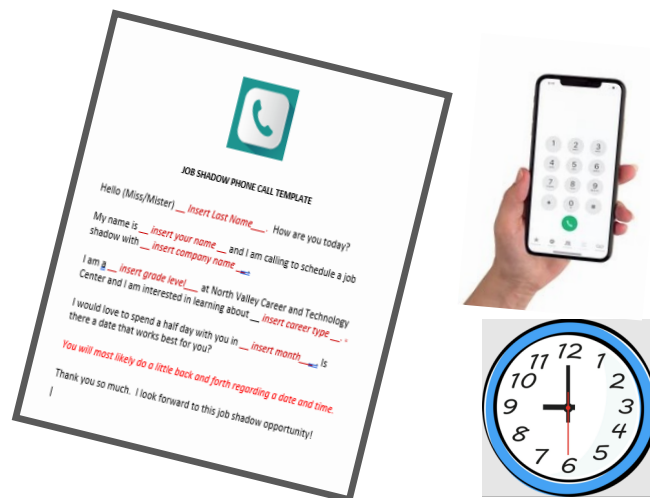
JOB SHADOW PHONE CALL TEMPLATE

Hello (Miss/Mister) __ Insert Last Name__. How are you today?

My name is __ insert your name __ and I am calling to schedule a job shadow with __ insert company name __.

I am a __ insert grade level__ at North Valley Career and Technology Center and I am interested in learning about __ insert career type __.

I would love to spend a half day with you in __ insert month__. Is there a date that works best for you?

You will most likely do a little back and forth regarding a date and time.

Thank you so much. I look forward to this job shadow opportunity!

1
2
3
4
5
6
7
8
9
10
11
12

12
11
1
10
2
9
3
8
4
7
5
6